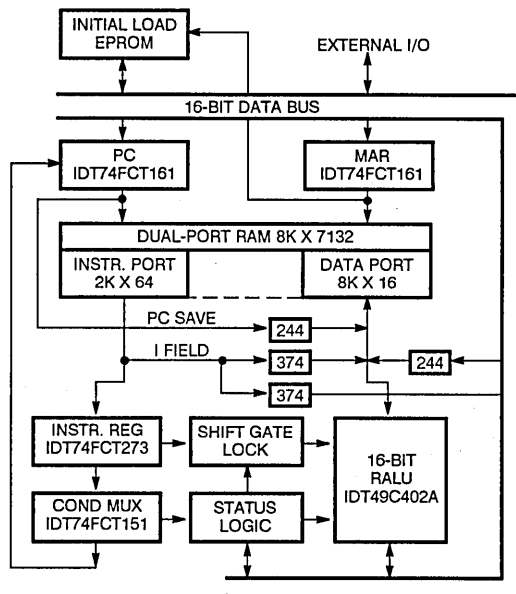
INITIAL LOAD EPROM

EXTERNAL I/O

16-BIT DATA BUS

PC IDT74FCT161

MAR IDT74FCT161

DUAL-PORT RAM 8K X 7132

INSTR. PORT 2K X 64

DATA PORT 8K X 16

PC SAVE

244

I FIELD

374

244

374

INSTR. REG IDT74FCT273

SHIFT GATE LOCK

16-BIT RALU IDT49C402A

COND MUX IDT74FCT151

STATUS LOGIC